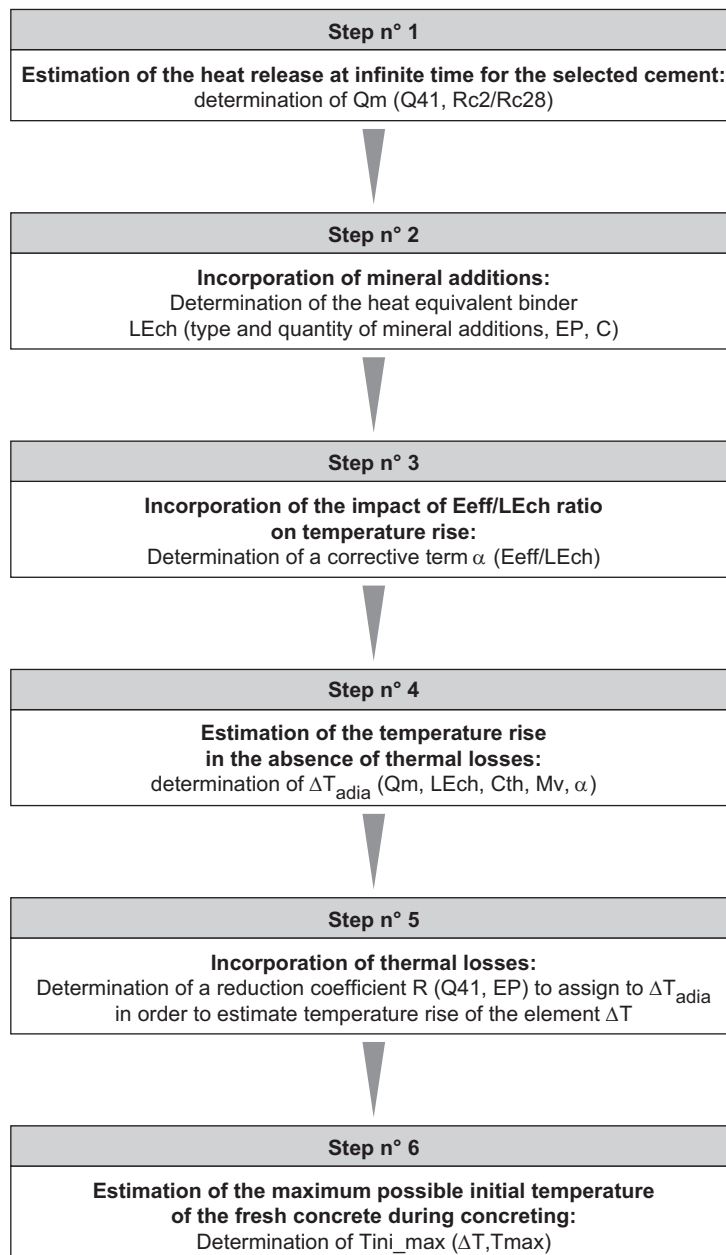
Step n° 1

Estimation of the heat release at infinite time for the selected cement: determination of Qm (Q41, Rc2/Rc28)

Step n° 2

Incorporation of mineral additions: Determination of the heat equivalent binder LEch (type and quantity of mineral additions, EP, C)

Step n° 3

Incorporation of the impact of Eeff/LEch ratio on temperature rise: Determination of a corrective term $\alpha$ (Eeff/LEch)

Step n° 4

Estimation of the temperature rise in the absence of thermal losses: determination of $\Delta T_{adia}$ (Qm, LEch, Cth, Mv, $\alpha$)

Step n° 5

Incorporation of thermal losses: Determination of a reduction coefficient R (Q41, EP) to assign to $\Delta T_{adia}$ in order to estimate temperature rise of the element $\Delta T$

Step n° 6

Estimation of the maximum possible initial temperature of the fresh concrete during concreting: Determination of Tini_max ($\Delta T$,Tmax)